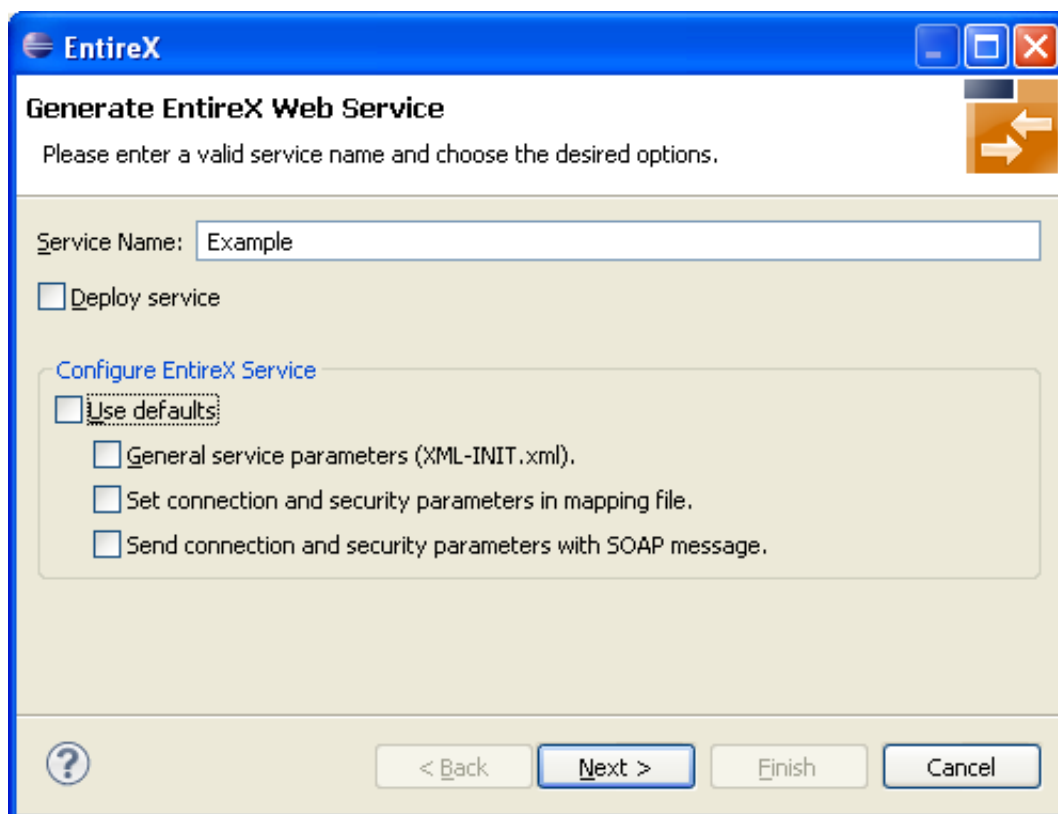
EntireX

Generate EntireX Web Service

Please enter a valid service name and choose the desired options.

Service Name: Example

Deploy service

Configure EntireX Service

Use defaults

General service parameters (XML-INIT.xml).

Set connection and security parameters in mapping file.

Send connection and security parameters with SOAP message.

?

< Back

Next >

Finish

Cancel